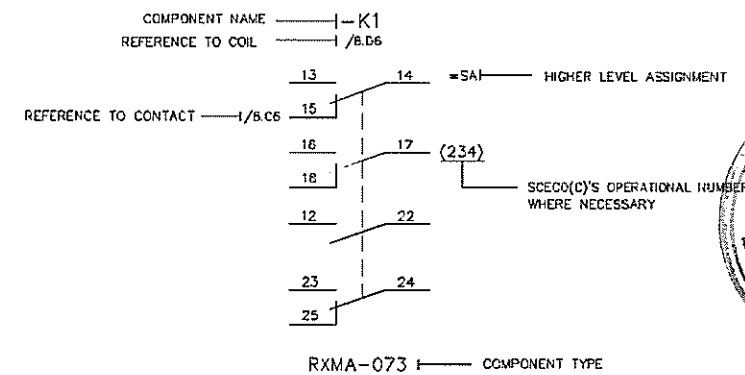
COMPONENT NAME -K1
REFERENCE TO COIL /8.D6

13 14 =SA HIGHER LEVEL ASSIGNMENT

REFERENCE TO CONTACT /8.C6 15

16 17 (234)

18

SCECO(C)'S OPERATIONAL NUMBER WHERE NECESSARY

12 22

23 24

25

RXMA-073 COMPONENT TYPE